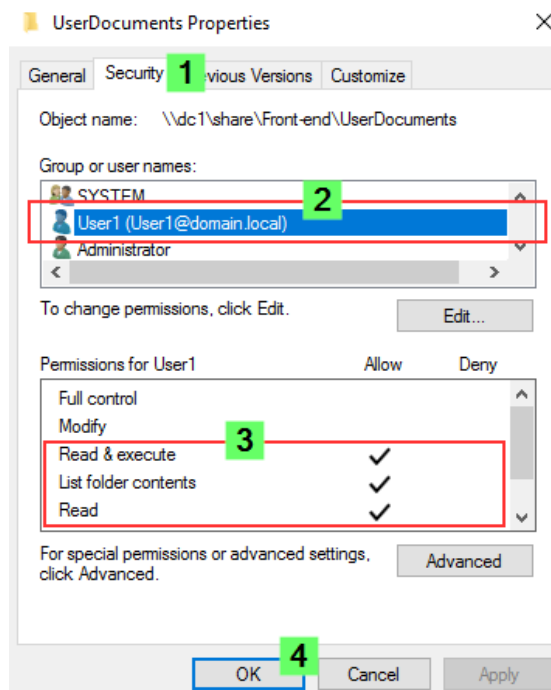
UserDocuments Properties

General | Security 1 evious Versions | Customize

Object name: \\dc1\share\Front-end\UserDocuments

Group or user names:

SYSTEM 2
User1 (User1@domain.local)
Administrator

To change permissions, click Edit.

Edit...

| Permissions for User1 | Allow | Deny |
|---|---|---|
| Full control | | |
| Modify | | |
| Read & execute | ✓ | |
| List folder contents | ✓ | |
| Read | ✓ | |

3

For special permissions or advanced settings, click Advanced.

Advanced

4

OK | Cancel | Apply